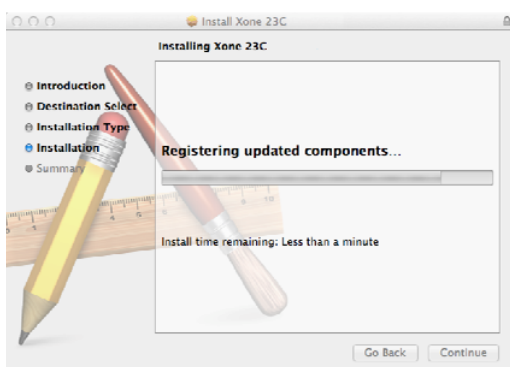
Install Xone 23C

Installing Xone 23C

Introduction
Destination Select
Installation Type
Installation
Summary

Registering updated components…

Install time remaining: Less than a minute

Go Back
Continue